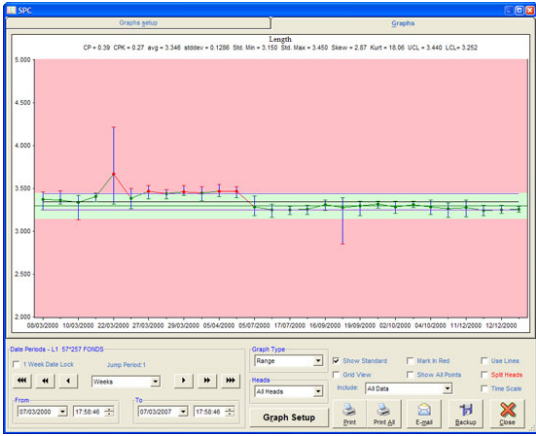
SPC

Graphs setup | Graphs

Length

CP = 0.39 CPK = 0.27 avg = 3.346 stddev = 0.1286 Std. Min = 3.150 Std. Max = 3.450 Skew = 2.87 Kurt = 18.06 UCL = 3.440 LCL= 3.252

5.000
4.500
4.000
3.500
3.000
2.500
2.000

08/03/2000 10/03/2000 22/03/2000 27/03/2000 29/03/2000 05/04/2000 05/07/2000 17/07/2000 16/09/2000 19/09/2000 02/10/2000 04/10/2000 11/12/2000 12/12/2000

Date Periods - L1 57*257 FONDS

1 Week Date Lock

Jump Period:1

Weeks

From
07/03/2000 17:58:46

To
07/03/2007 17:58:46

Graph Type
Range

Heads
All Heads

Graph Setup

Show Standard
Grid View
Include: All Data
Mark In Red
Show All Points
Use Lines
Split Heads
Time Scale

Print
Print All
E-mail
Backup
Close